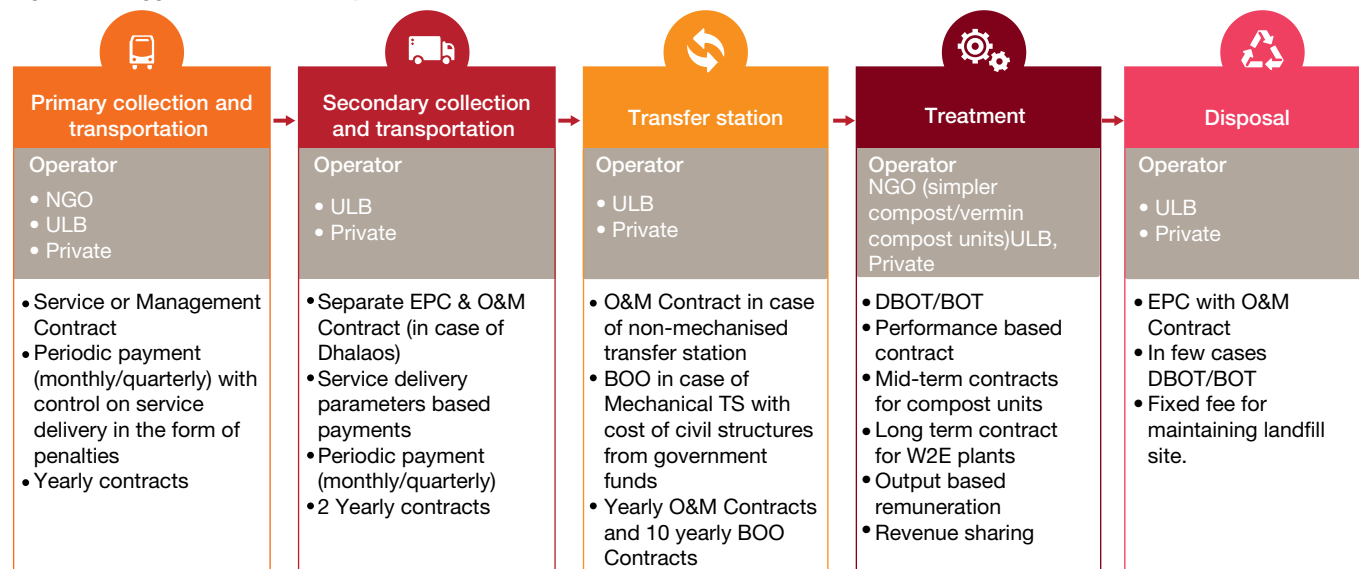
Primary collection and transportation

Operator
• NGO
• ULB
• Private

• Service or Management Contract
• Periodic payment (monthly/quarterly) with control on service delivery in the form of penalties
• Yearly contracts

Secondary collection and transportation

Operator
• ULB
• Private

• Separate EPC & O&M Contract (in case of Dhalaos)
• Service delivery parameters based payments
• Periodic payment (monthly/quarterly)
• 2 Yearly contracts

Transfer station

Operator
• ULB
• Private

• O&M Contract in case of non-mechanised transfer station
• BOO in case of Mechanical TS with cost of civil structures from government funds
• Yearly O&M Contracts and 10 yearly BOO Contracts

Treatment

Operator
NGO (simpler compost/vermin compost units)ULB, Private

• DBOT/BOT
• Performance based contract
• Mid-term contracts for compost units
• Long term contract for W2E plants
• Output based remuneration
• Revenue sharing

Disposal

Operator
• ULB
• Private

• EPC with O&M Contract
• In few cases DBOT/BOT
• Fixed fee for maintaining landfill site.